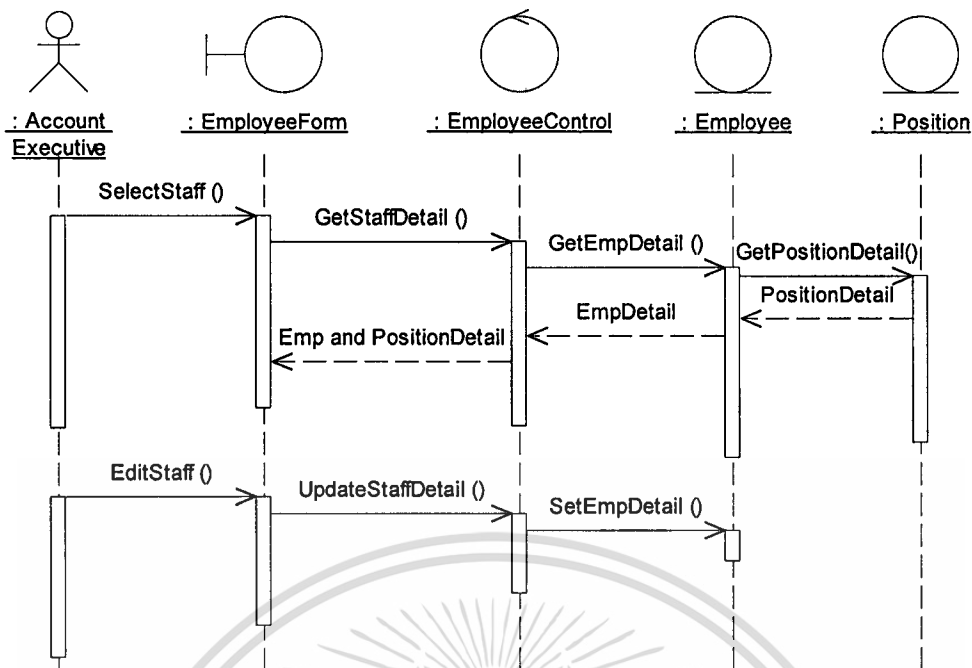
: Account Executive

: EmployeeForm

: EmployeeControl

: Employee

: Position

SelectStaff ()

GetStaffDetail ()

GetEmpDetail ()

GetPositionDetail()

PositionDetail

EmpDetail

Emp and PositionDetail

EditStaff ()

UpdateStaffDetail ()

SetEmpDetail ()